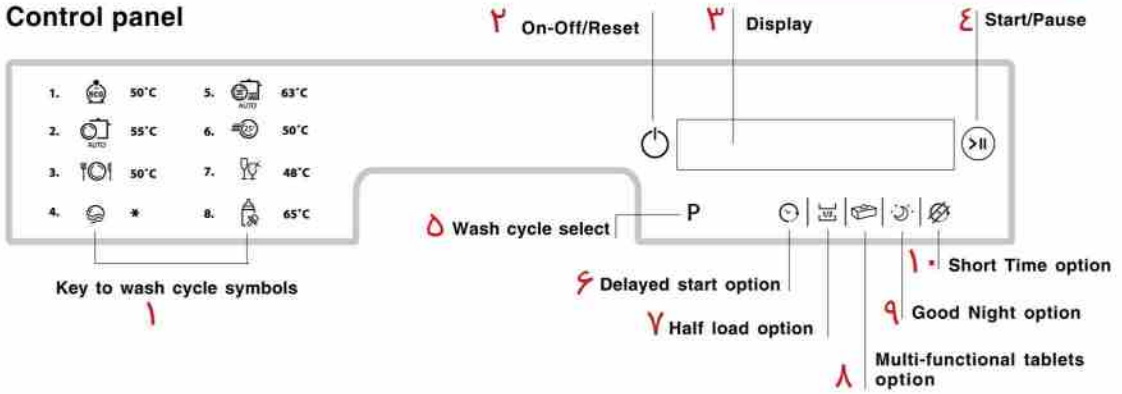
Control panel

٢ On-Off/Reset

٣ Display

٤ Start/Pause

1. ECO 50°C
2. AUTO 55°C
3. 50°C
4. *
5. AUTO 63°C
6. 25' 50°C
7. 48°C
8. 65°C

٥ Wash cycle select P

Key to wash cycle symbols
١

٦ Delayed start option

٧ Half load option

٨ Multi-functional tablets option

٩ Good Night option

١٠ Short Time option